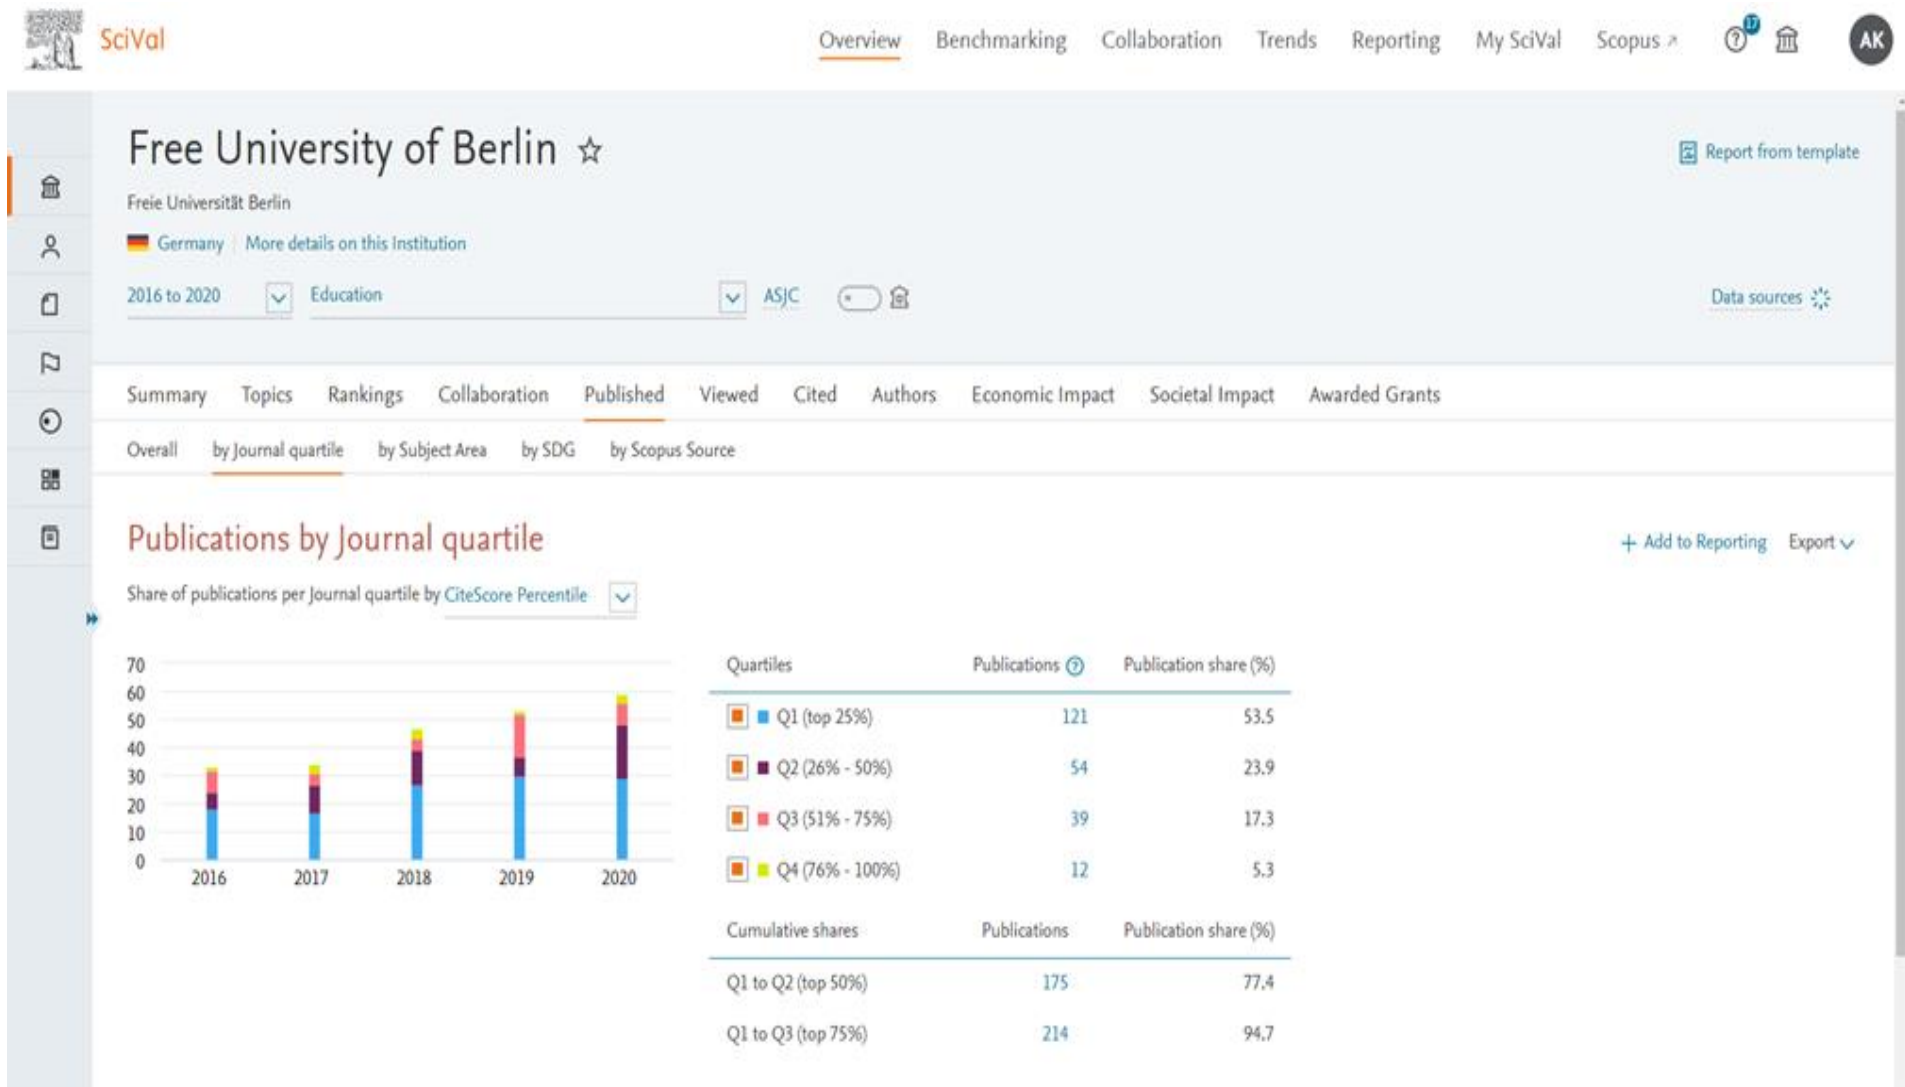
SciVal

Overview Benchmarking Collaboration Trends Reporting My SciVal Scopus ↗ 17 AK

Free University of Berlin ☆

Report from template

Freie Universität Berlin

Germany | More details on this Institution

2016 to 2020 Education ASJC

Data sources

Summary Topics Rankings Collaboration Published Viewed Cited Authors Economic Impact Societal Impact Awarded Grants

Overall by Journal quartile by Subject Area by SDG by Scopus Source

Publications by Journal quartile

+ Add to Reporting Export

Share of publications per Journal quartile by CiteScore Percentile

70
60
50
40
30
20
10
0
2016 2017 2018 2019 2020

| Quartiles | Publications | Publication share (%) |
|---|---|---|
| Q1 (top 25%) | 121 | 53.5 |
| Q2 (26% - 50%) | 54 | 23.9 |
| Q3 (51% - 75%) | 39 | 17.3 |
| Q4 (76% - 100%) | 12 | 5.3 |

| Cumulative shares | Publications | Publication share (%) |
|---|---|---|
| Q1 to Q2 (top 50%) | 175 | 77.4 |
| Q1 to Q3 (top 75%) | 214 | 94.7 |